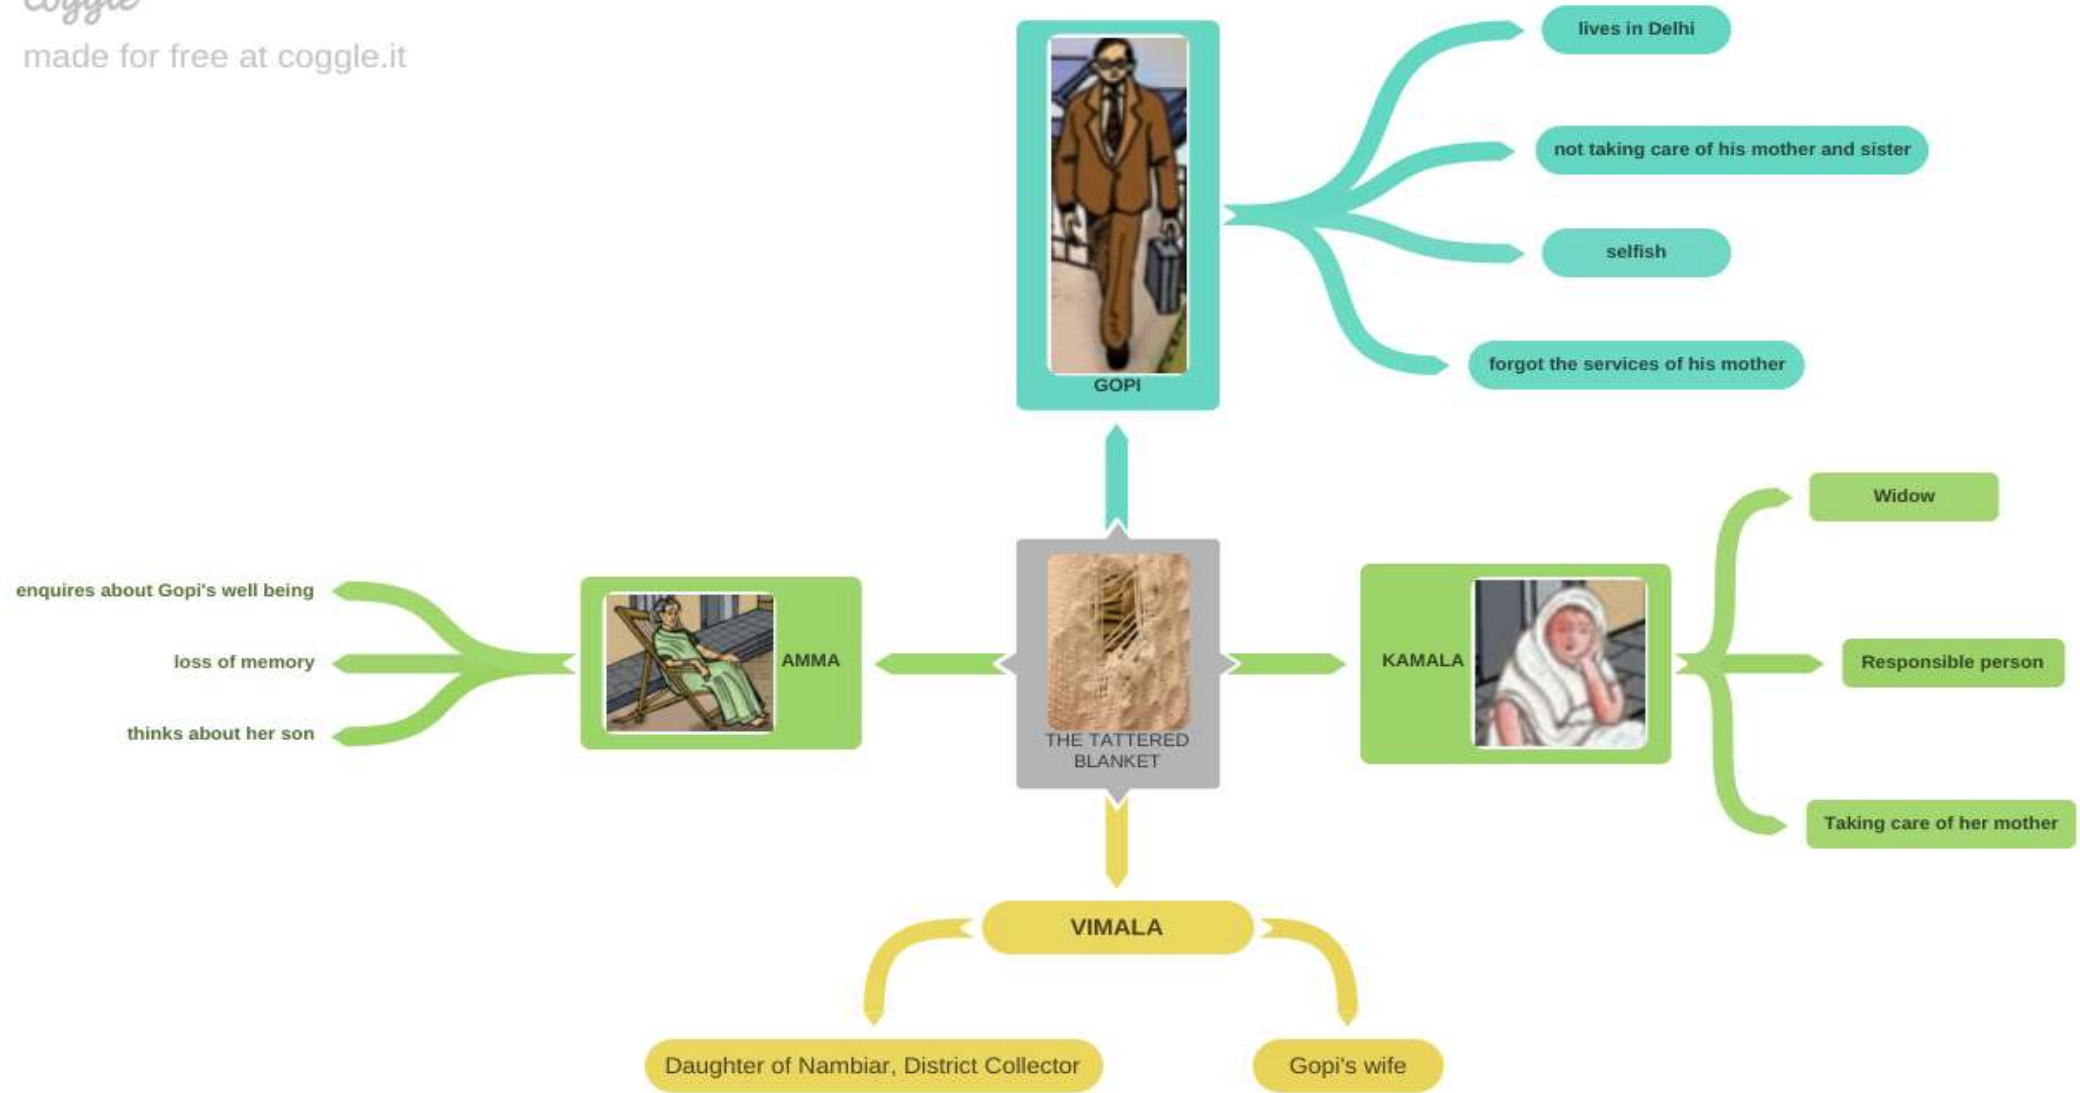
coggle
made for free at coggle.it

GOPI

lives in Delhi

not taking care of his mother and sister

selfish

forgot the services of his mother

THE TATTERED BLANKET

AMMA

enquires about Gopi's well being

loss of memory

thinks about her son

KAMALA

Widow

Responsible person

Taking care of her mother

VIMALA

Daughter of Nambiar, District Collector

Gopi's wife